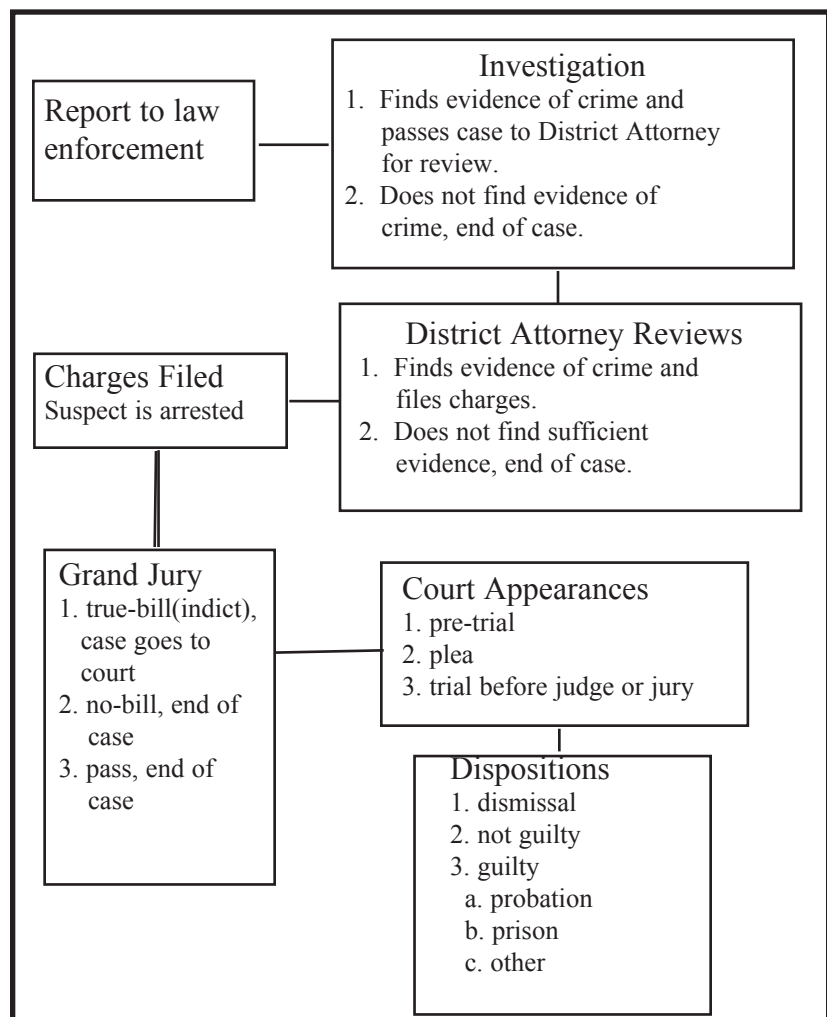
Report to law enforcement

Investigation
1. Finds evidence of crime and passes case to District Attorney for review.
2. Does not find evidence of crime, end of case.

District Attorney Reviews
1. Finds evidence of crime and files charges.
2. Does not find sufficient evidence, end of case.

Charges Filed
Suspect is arrested

Grand Jury
1. true-bill(indict), case goes to court
2. no-bill, end of case
3. pass, end of case

Court Appearances
1. pre-trial
2. plea
3. trial before judge or jury

Dispositions
1. dismissal
2. not guilty
3. guilty
a. probation
b. prison
c. other